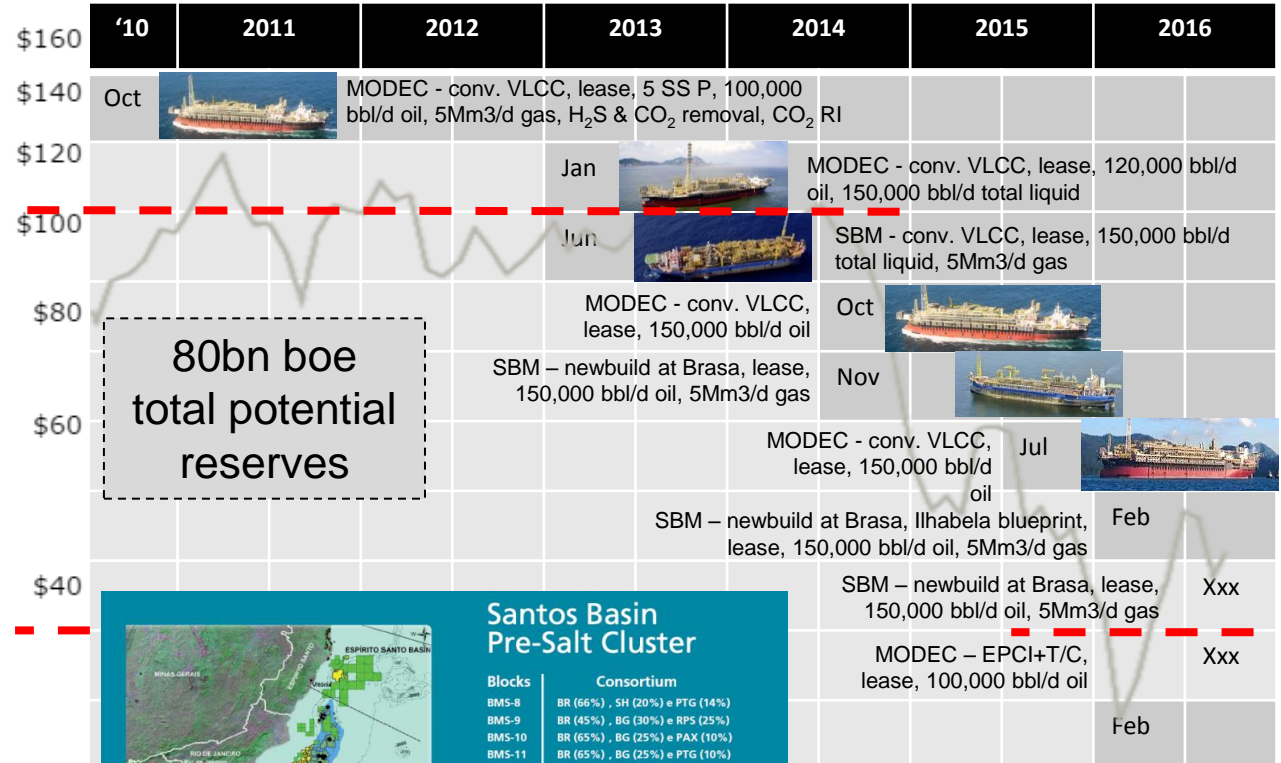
$160
$140
$120
$100
$80
$60
$40

| '10 | 2011 | 2012 | 2013 | 2014 | 2015 | 2016 |
|---|---|---|---|---|---|---|

Oct MODEC - conv. VLCC, lease, 5 SS P, 100,000 bbl/d oil, 5Mm3/d gas, $H_2S$ & $CO_2$ removal, $CO_2$ RI

Jan MODEC - conv. VLCC, lease, 120,000 bbl/d oil, 150,000 bbl/d total liquid

Jun SBM - conv. VLCC, lease, 150,000 bbl/d total liquid, 5Mm3/d gas

MODEC - conv. VLCC, lease, 150,000 bbl/d oil Oct

SBM – newbuild at Brasa, lease, 150,000 bbl/d oil, 5Mm3/d gas Nov

MODEC - conv. VLCC, lease, 150,000 bbl/d oil Jul

SBM – newbuild at Brasa, Ilhabela blueprint, lease, 150,000 bbl/d oil, 5Mm3/d gas Feb

SBM – newbuild at Brasa, lease, 150,000 bbl/d oil, 5Mm3/d gas Xxx

MODEC – EPCI+T/C, lease, 100,000 bbl/d oil Xxx

Feb

80bn boe total potential reserves

Santos Basin Pre-Salt Cluster

MINAS GERAIS
ESPÍRITO SANTO BASIN
ESPÍRITO SANTO
Vitória
RIO DE JANEIRO

| Blocks | Consortium |
|---|---|
| BMS-8 | BR (66%) , SH (20%) e PTG (14%) |
| BMS-9 | BR (45%) , BG (30%) e RPS (25%) |
| BMS-10 | BR (65%) , BG (25%) e PAX (10%) |
| BMS-11 | BR (65%) , BG (25%) e PTG (10%) |